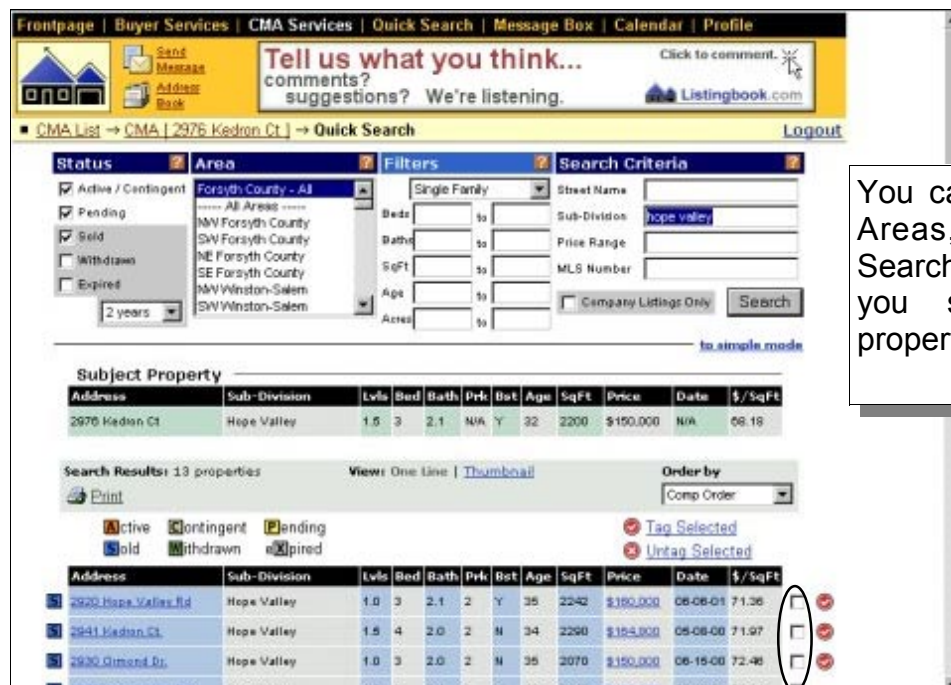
Frontpage | Buyer Services | CMA Services | Quick Search | Message Box | Calendar | Profile

Send Message
Address Book

Tell us what you think...
comments?
suggestions? We're listening.
Click to comment.
Listingbook.com

CMA List → CMA [ 2976 Kedron Ct ] → Quick Search
Logout

Status
Active / Contingent
Pending
Sold
Withdrawn
Expired
2 years

Area
Forsyth County - All
----- All Areas -----
NW Forsyth County
SW Forsyth County
NE Forsyth County
SE Forsyth County
NW Winston-Salem
SW Winston-Salem

Filters
Single Family
Beds to
Baths to
SqFt to
Age to
Acres to

Search Criteria
Street Name
Sub-Division hope valley
Price Range
MLS Number
Company Listings Only
Search

to simple mode

You ca
Areas,
Search
you s
proper

Subject Property

| Address | Sub-Division | Lvls | Bed | Bath | Prk | Bst | Age | SqFt | Price | Date | \$/SqFt |
|---|---|---|---|---|---|---|---|---|---|---|---|
| 2976 Kedron Ct | Hope Valley | 1.5 | 3 | 2.1 | N/A | Y | 32 | 2200 | \$150,000 | N/A | 68.18 |

Search Results: 13 properties
View: One Line | Thumbnail
Order by
Comp Order
Print

Active Contingent Pending
Sold Withdrawn eXpired

Tag Selected
Untag Selected

| | Address | Sub-Division | Lvls | Bed | Bath | Prk | Bst | Age | SqFt | Price | Date | \$/SqFt |
|---|---|---|---|---|---|---|---|---|---|---|---|---|
| S | 2920 Hope Valley Rd | Hope Valley | 1.0 | 3 | 2.1 | 2 | Y | 35 | 2242 | \$160,000 | 08-08-01 | 71.36 |
| S | 2941 Kedron Ct | Hope Valley | 1.5 | 4 | 2.0 | 2 | N | 34 | 2290 | \$164,800 | 05-08-00 | 71.97 |
| S | 2930 Ormond Dr | Hope Valley | 1.0 | 3 | 2.0 | 2 | N | 35 | 2070 | \$150,000 | 06-15-00 | 72.46 |